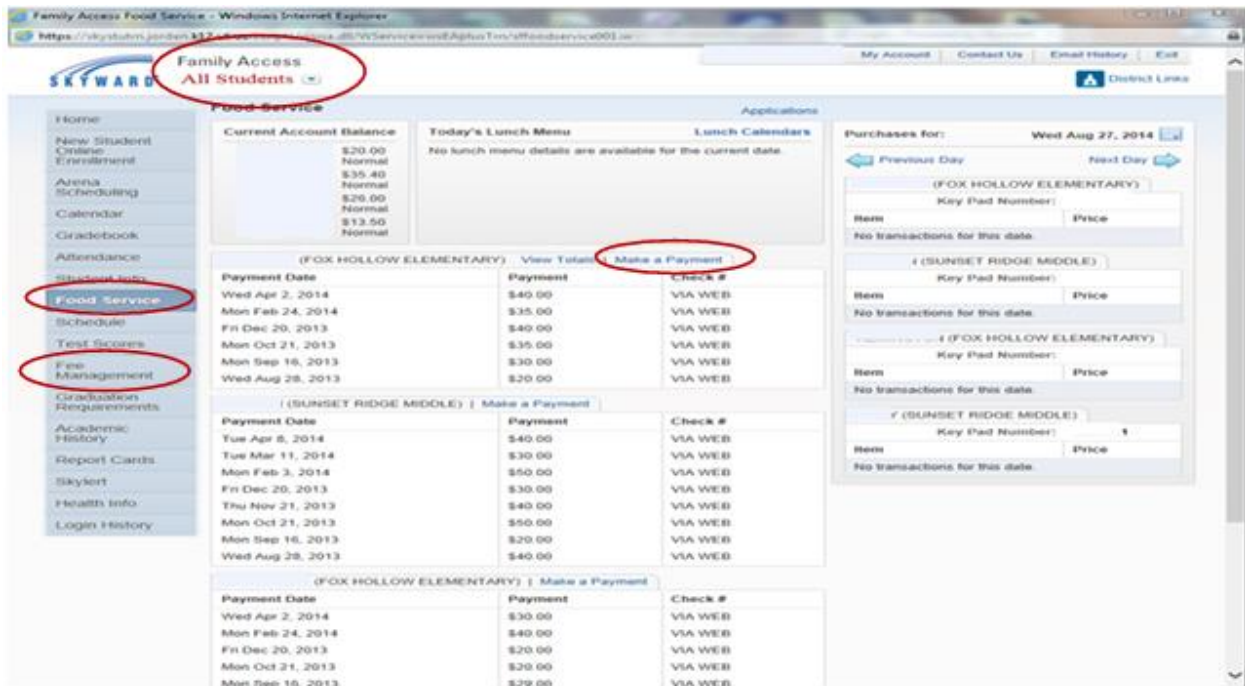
Family Access Food Service - Windows Internet Explorer

https://skystu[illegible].jordan.k12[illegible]

SKYWARD

Family Access
All Students

My Account | Contact Us | Email History | Exit

District Links

Home
New Student Online Enrollment
Arena Scheduling
Calendar
Gradebook
Attendance
Student Info
Food Service
Schedule
Test Scores
Fee Management
Graduation Requirements
Academic History
Report Cards
Skylert
Health Info
Login History

Food Service

Applications

| Current Account Balance | |
|---|---|
| | $20.00 Normal |
| | $35.40 Normal |
| | $26.00 Normal |
| | $13.50 Normal |

Today's Lunch Menu | Lunch Calendars
No lunch menu details are available for the current date.

(FOX HOLLOW ELEMENTARY) | View Totals | Make a Payment

| Payment Date | Payment | Check # |
|---|---|---|
| Wed Apr 2, 2014 | $40.00 | VIA WEB |
| Mon Feb 24, 2014 | $35.00 | VIA WEB |
| Fri Dec 20, 2013 | $40.00 | VIA WEB |
| Mon Oct 21, 2013 | $35.00 | VIA WEB |
| Mon Sep 16, 2013 | $30.00 | VIA WEB |
| Wed Aug 28, 2013 | $20.00 | VIA WEB |

(SUNSET RIDGE MIDDLE) | Make a Payment

| Payment Date | Payment | Check # |
|---|---|---|
| Tue Apr 8, 2014 | $40.00 | VIA WEB |
| Tue Mar 11, 2014 | $30.00 | VIA WEB |
| Mon Feb 3, 2014 | $50.00 | VIA WEB |
| Fri Dec 20, 2013 | $30.00 | VIA WEB |
| Thu Nov 21, 2013 | $40.00 | VIA WEB |
| Mon Oct 21, 2013 | $50.00 | VIA WEB |
| Mon Sep 16, 2013 | $20.00 | VIA WEB |
| Wed Aug 28, 2013 | $40.00 | VIA WEB |

(FOX HOLLOW ELEMENTARY) | Make a Payment

| Payment Date | Payment | Check # |
|---|---|---|
| Wed Apr 2, 2014 | $30.00 | VIA WEB |
| Mon Feb 24, 2014 | $40.00 | VIA WEB |
| Fri Dec 20, 2013 | $20.00 | VIA WEB |
| Mon Oct 21, 2013 | $20.00 | VIA WEB |
| Mon Sep 16, 2013 | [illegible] | VIA WEB |

Purchases for: Wed Aug 27, 2014

Previous Day | Next Day

(FOX HOLLOW ELEMENTARY)
Key Pad Number:
| Item | Price |
|---|---|
| No transactions for this date. | |

(SUNSET RIDGE MIDDLE)
Key Pad Number:
| Item | Price |
|---|---|
| No transactions for this date. | |

(FOX HOLLOW ELEMENTARY)
Key Pad Number:
| Item | Price |
|---|---|
| No transactions for this date. | |

(SUNSET RIDGE MIDDLE)
Key Pad Number: 1
| Item | Price |
|---|---|
| No transactions for this date. | |